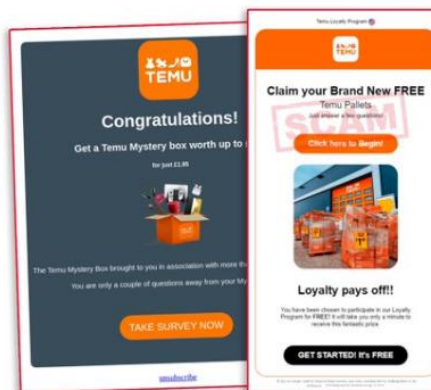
TEMU

Congratulations!

Get a Temu Mystery box worth up to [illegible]

for just £1.95

The Temu Mystery Box brought to you in association with more th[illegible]

You are only a couple of questions away from your My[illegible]

TAKE SURVEY NOW

unsubscribe

Temu Loyalty Program

TEMU

Claim your Brand New FREE

Temu Pallets

Just answer a few questions!

SCAM

Click here to Begin!

Loyalty pays off!!

You have been chosen to participate in our Loyalty Program for FREE! It will take you only a minute to receive this fantastic prize

GET STARTED! It's FREE

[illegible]